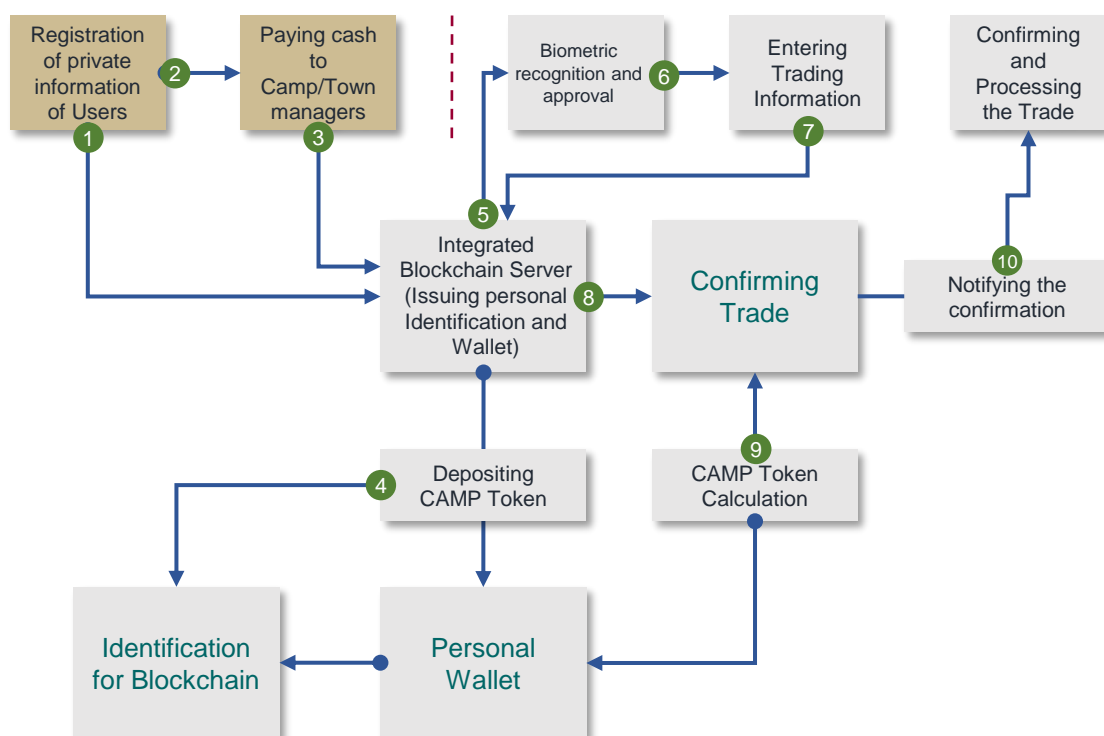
Registration of private information of Users

2

Paying cash to Camp/Town managers

1

3

Biometric recognition and approval

6

Entering Trading Information

7

Confirming and Processing the Trade

5

Integrated Blockchain Server (Issuing personal Identification and Wallet)

8

Confirming Trade

10

Notifying the confirmation

4

Depositing CAMP Token

9

CAMP Token Calculation

Identification for Blockchain

Personal Wallet